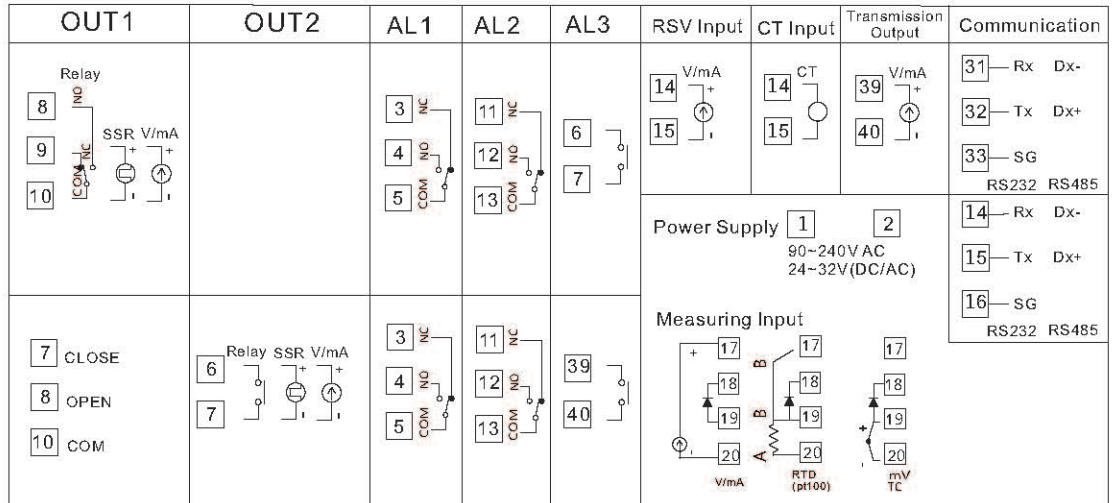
OUT1

Relay
NO
8
9
NC
COM
10
SSR V/mA
+
+

OUT2

AL1
3 NC
4 NO
5 COM

AL2
11 NC
12 NO
13 COM

AL3
6
7

RSV Input
14 V/mA +
15

CT Input
14 CT
15

Transmission Output
39 V/mA +
40

Communication
31 — Rx Dx-
32 — Tx Dx+
33 — SG
RS232 RS485

Power Supply 1 2
90~240V AC
24~32V(DC/AC)

14 — Rx Dx-
15 — Tx Dx+
16 — SG
RS232 RS485

7 CLOSE
8 OPEN
10 COM

Relay SSR V/mA
6
7
+
+

3 NC
4 NO
5 COM

11 NC
12 NO
13 COM

39
40

Measuring Input
+ 17
18
19
20
V/mA

B 17
18
B 19
A 20
RTD (pt100)

17
18
+ 19
20
mV TC